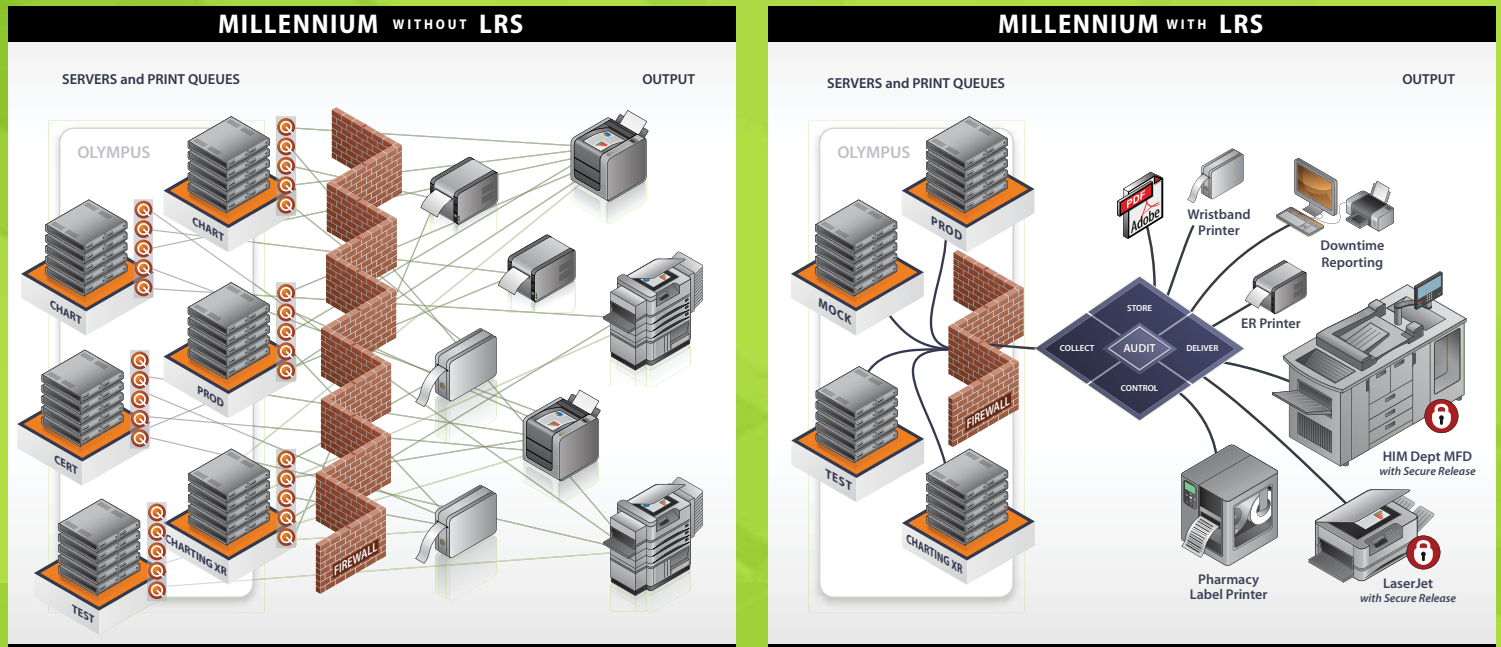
MILLENNIUM WITHOUT LRS

SERVERS and PRINT QUEUES

OUTPUT

OLYMPUS

CHART

CHART

PROD

CERT

CHARTING XR

TEST

FIREWALL

MILLENNIUM WITH LRS

SERVERS and PRINT QUEUES

OUTPUT

OLYMPUS

PROD

MOCK

TEST

CHARTING XR

FIREWALL

STORE

COLLECT

AUDIT

DELIVER

CONTROL

PDF

Adobe

Wristband Printer

Downtime Reporting

ER Printer

HIM Dept MFD
with Secure Release

Pharmacy Label Printer

LaserJet
with Secure Release